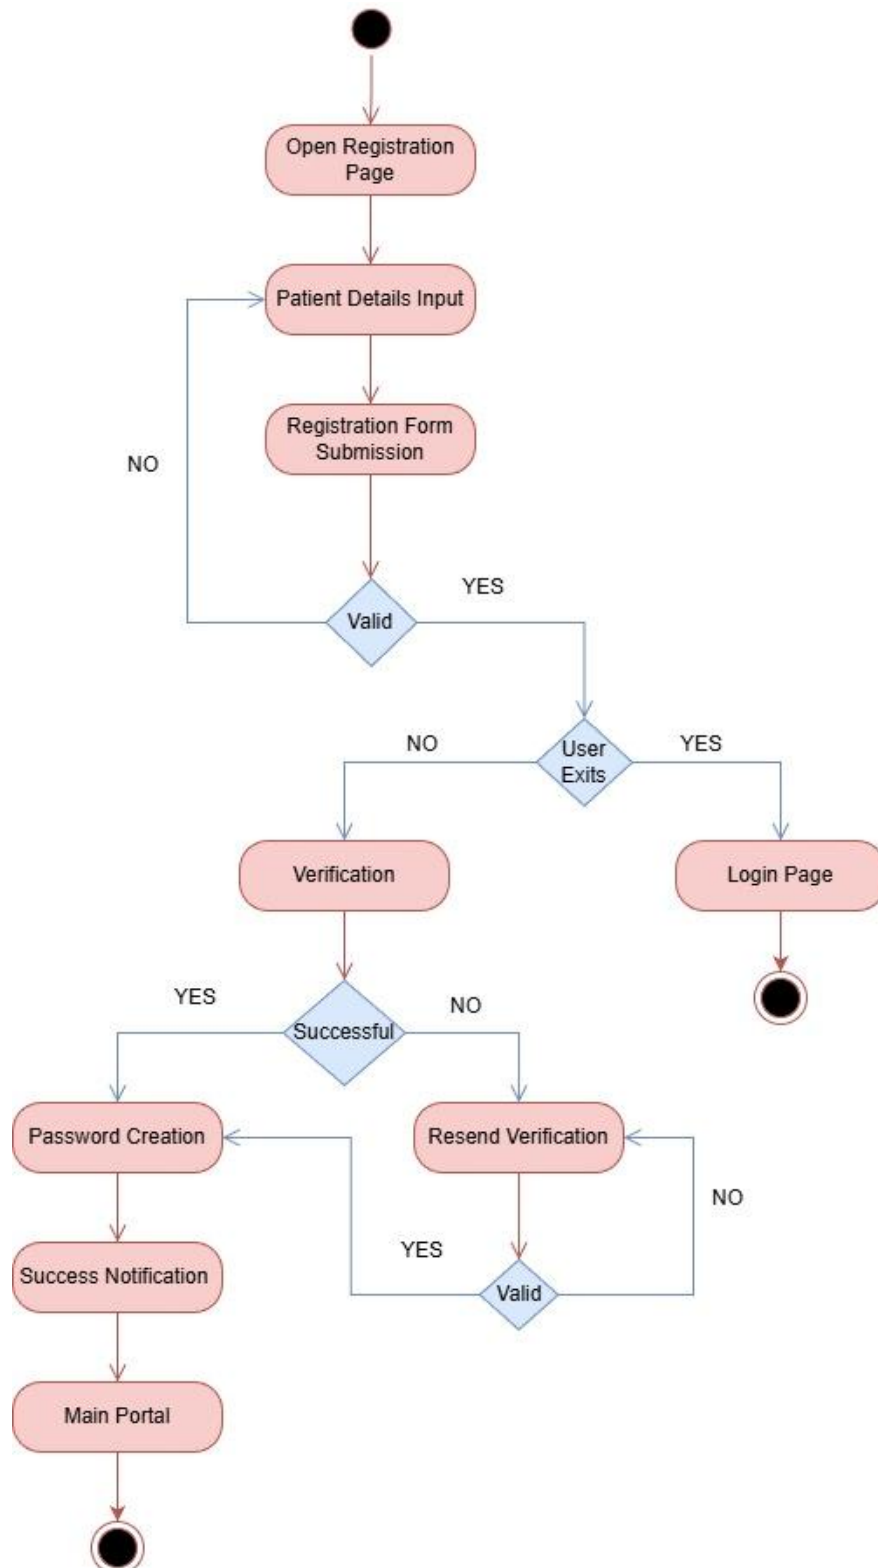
Open Registration Page

Patient Details Input

Registration Form Submission

NO

YES

Valid

NO

User Exits

YES

Verification

Login Page

YES

Successful

NO

Password Creation

Resend Verification

NO

YES

Success Notification

Valid

Main Portal